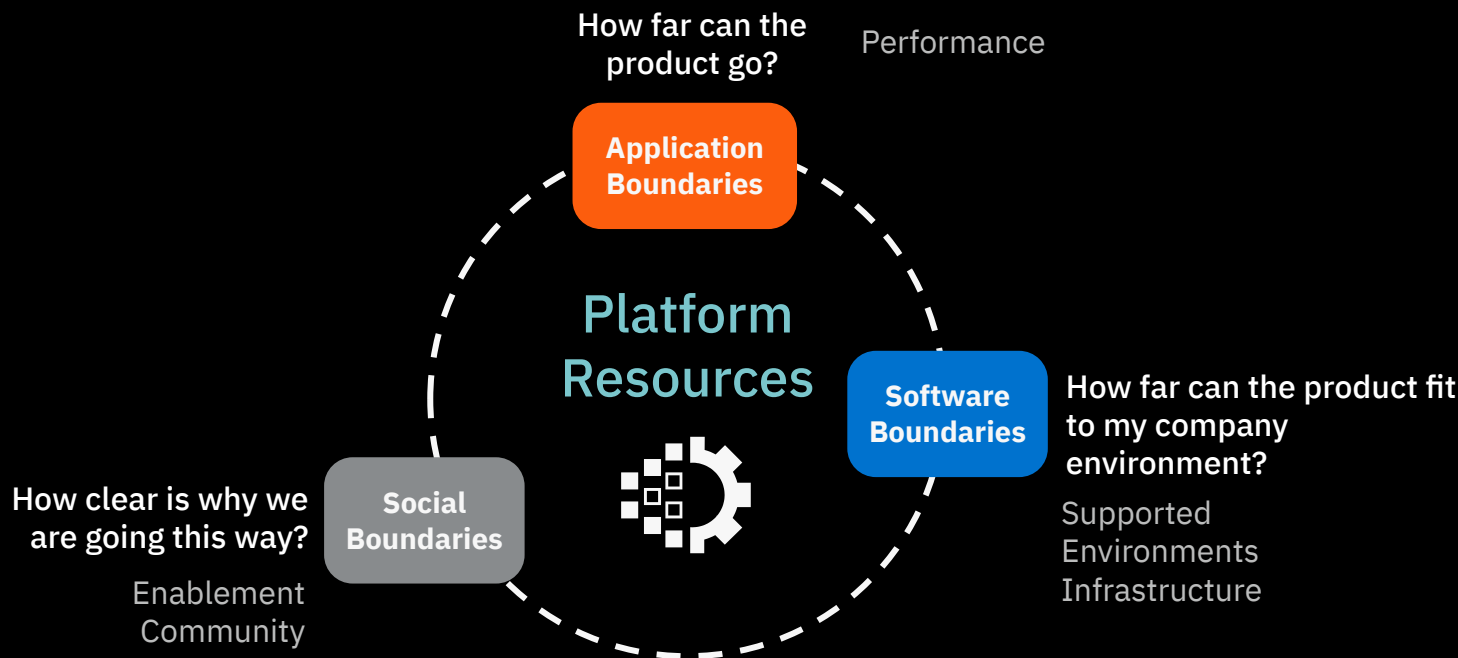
How far can the product go?

Performance

Application Boundaries

Platform Resources

Software Boundaries

How far can the product fit to my company environment?

Supported
Environments
Infrastructure

How clear is why we are going this way?

Social Boundaries

Enablement
Community